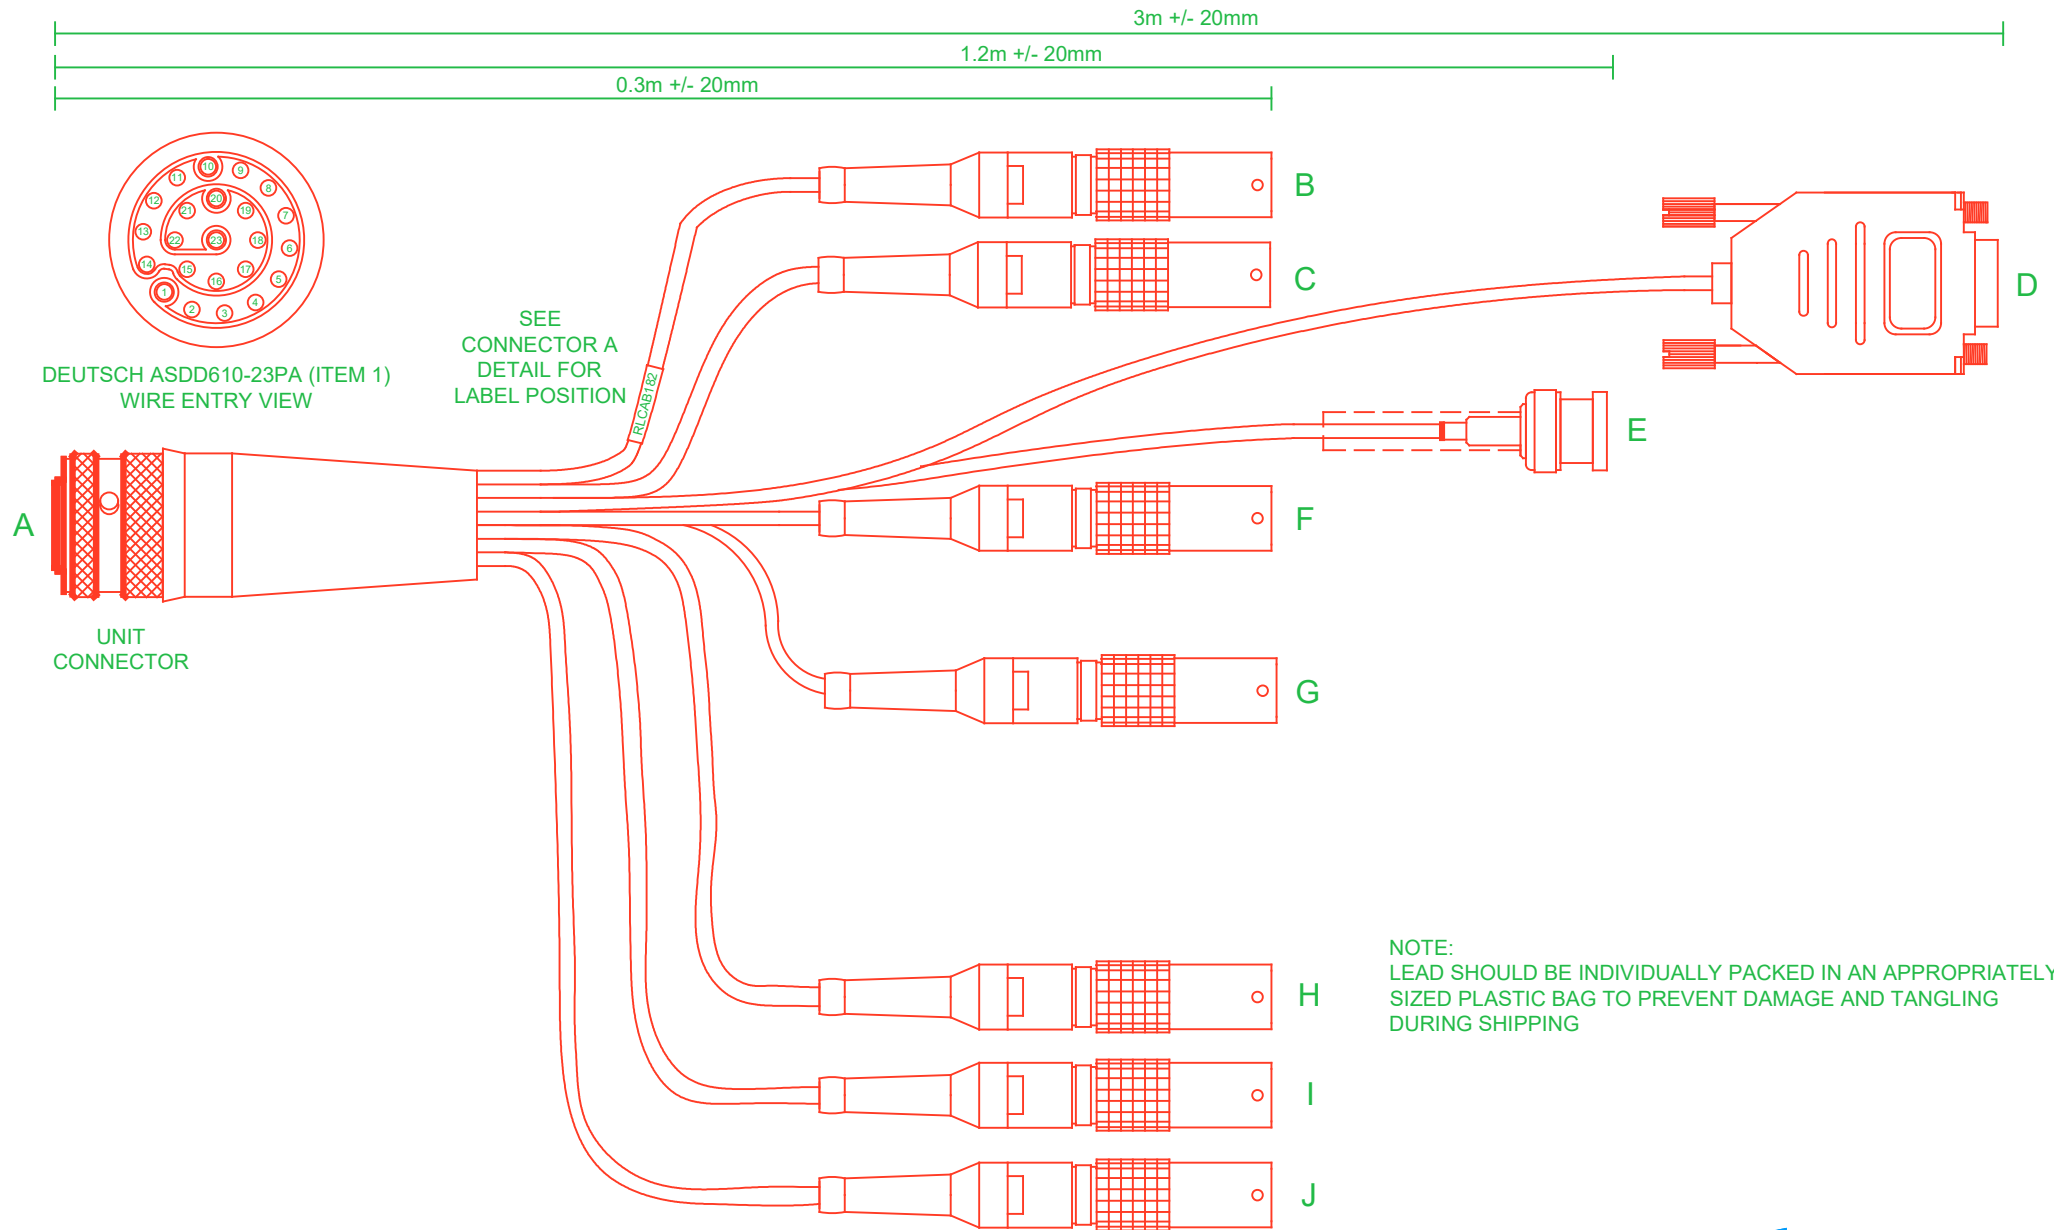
3m +/- 20mm

1.2m +/- 20mm

0.3m +/- 20mm

10 9 11 8 20 12 21 19 7 13 22 23 18 6 14 15 17 16 5 1 4 2 3

DEUTSCH ASDD610-23PA (ITEM 1)
WIRE ENTRY VIEW

SEE
CONNECTOR A
DETAIL FOR
LABEL POSITION

RLCAB182

B

C

D

E

A

F

UNIT
CONNECTOR

G

H

NOTE:
LEAD SHOULD BE INDIVIDUALLY PACKED IN AN APPROPRIATELY
SIZED PLASTIC BAG TO PREVENT DAMAGE AND TANGLING
DURING SHIPPING

I

J